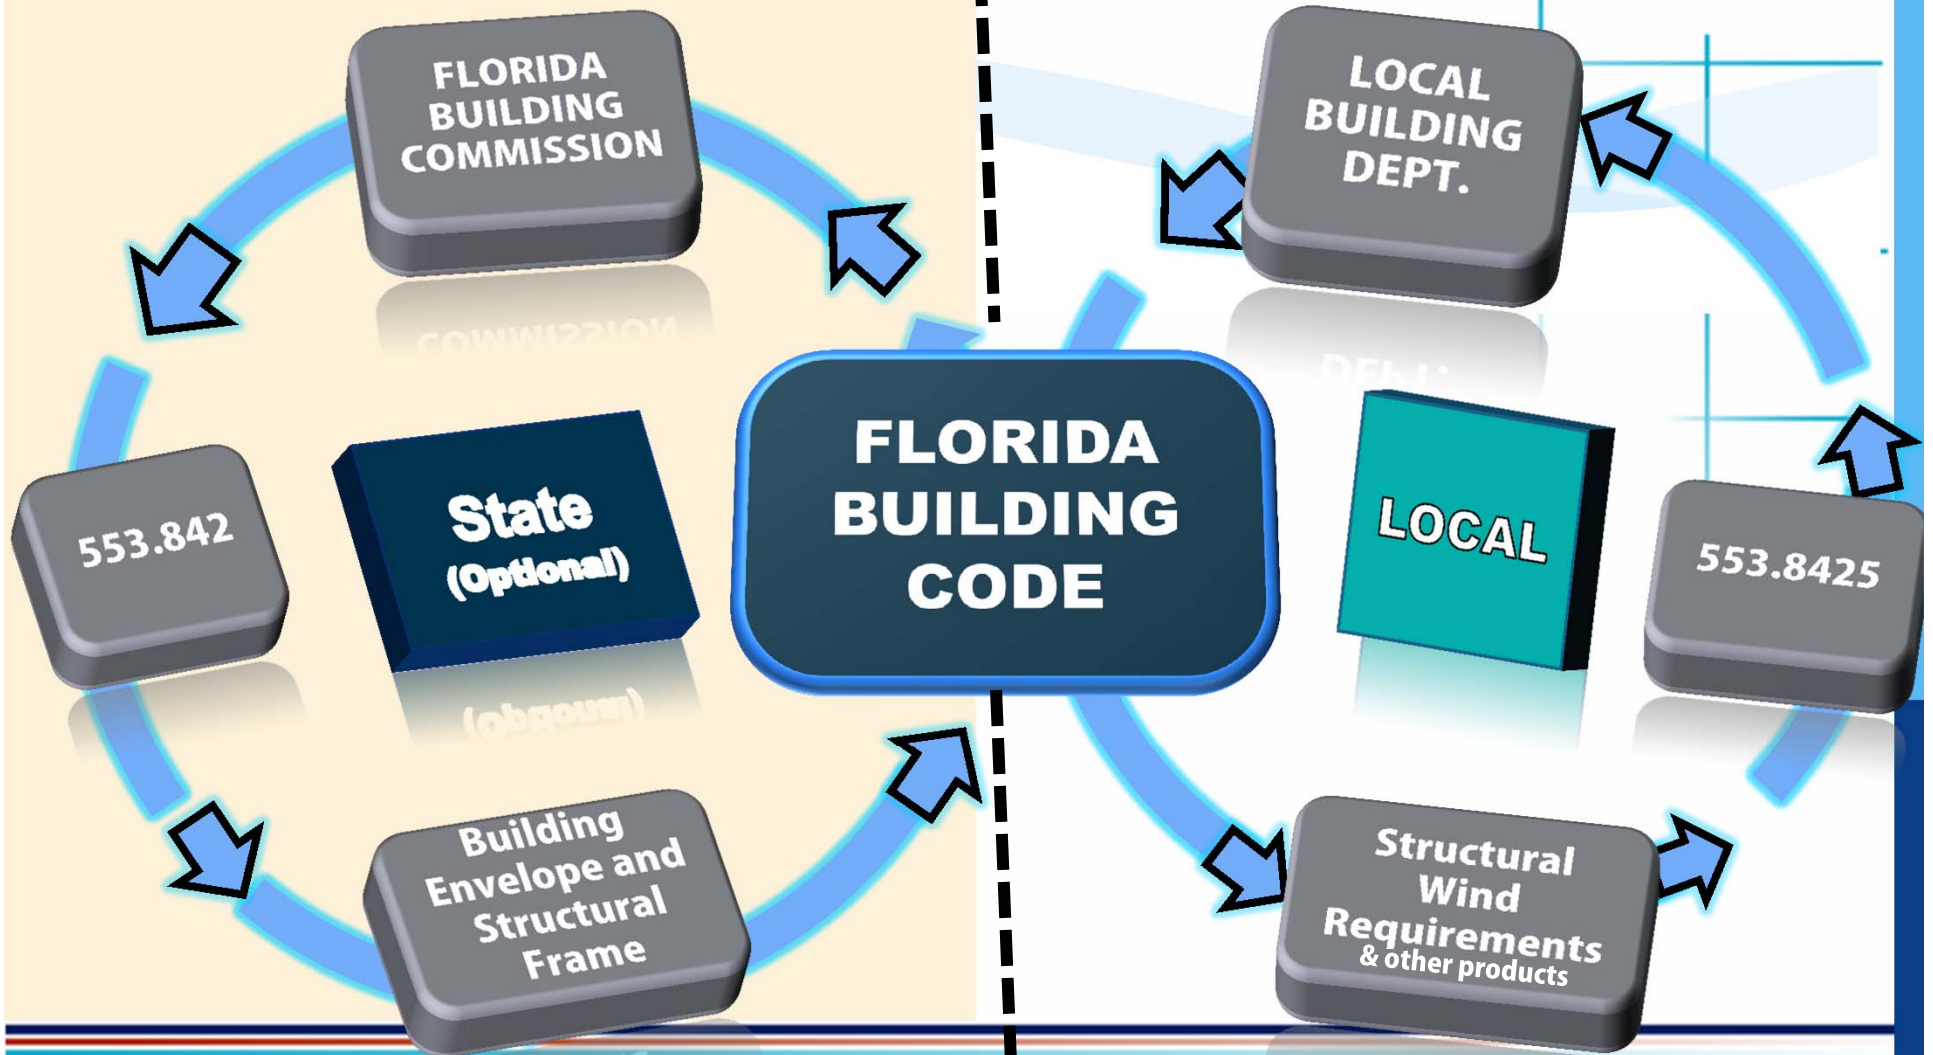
FLORIDA BUILDING COMMISSION

553.842

State (Optional)

Building Envelope and Structural Frame

FLORIDA BUILDING CODE

LOCAL BUILDING DEPT.

LOCAL

553.8425

Structural Wind Requirements & other products